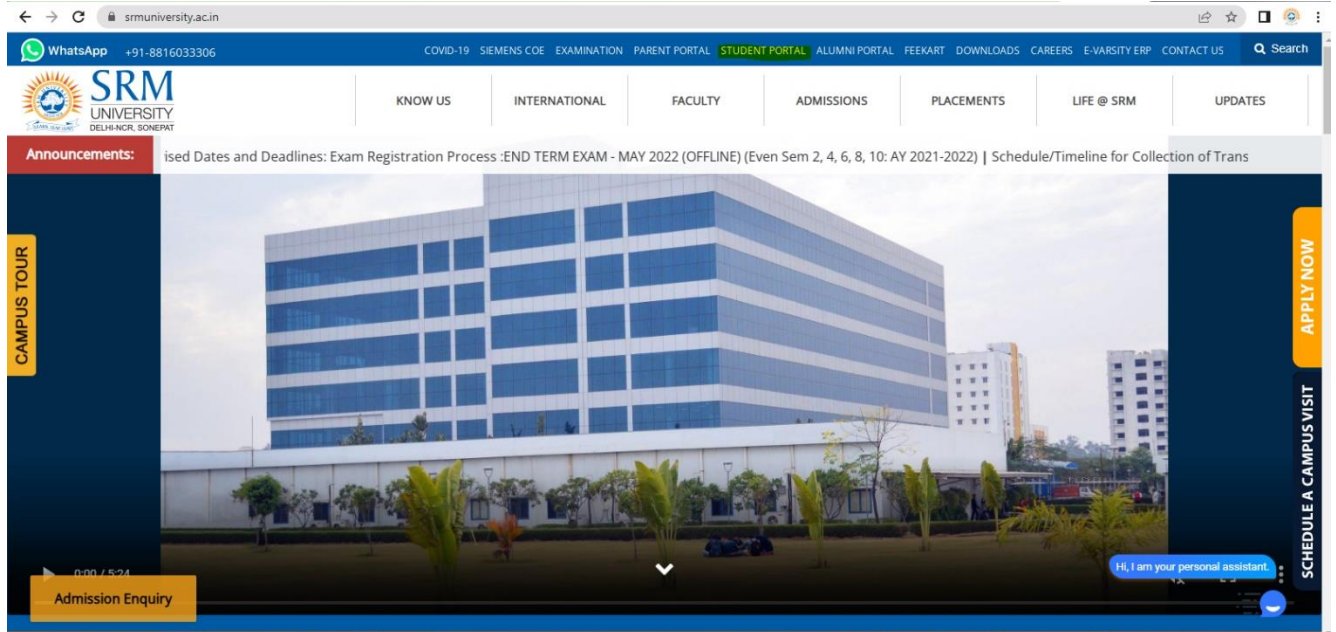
srmuniversity.ac.in

WhatsApp +91-8816033306

COVID-19 SIEMENS COE EXAMINATION PARENT PORTAL STUDENT PORTAL ALUMNI PORTAL FEEKART DOWNLOADS CAREERS E-VARSITY ERP CONTACT US

Search

SRM UNIVERSITY DELHI-NCR, SONEPAT

KNOW US INTERNATIONAL FACULTY ADMISSIONS PLACEMENTS LIFE @ SRM UPDATES

Announcements: ised Dates and Deadlines: Exam Registration Process :END TERM EXAM - MAY 2022 (OFFLINE) (Even Sem 2, 4, 6, 8, 10: AY 2021-2022) | Schedule/Timeline for Collection of Trans

CAMPUS TOUR

APPLY NOW

SCHEDULE A CAMPUS VISIT

0:00 / 5:24

Admission Enquiry

Hi, I am your personal assistant.